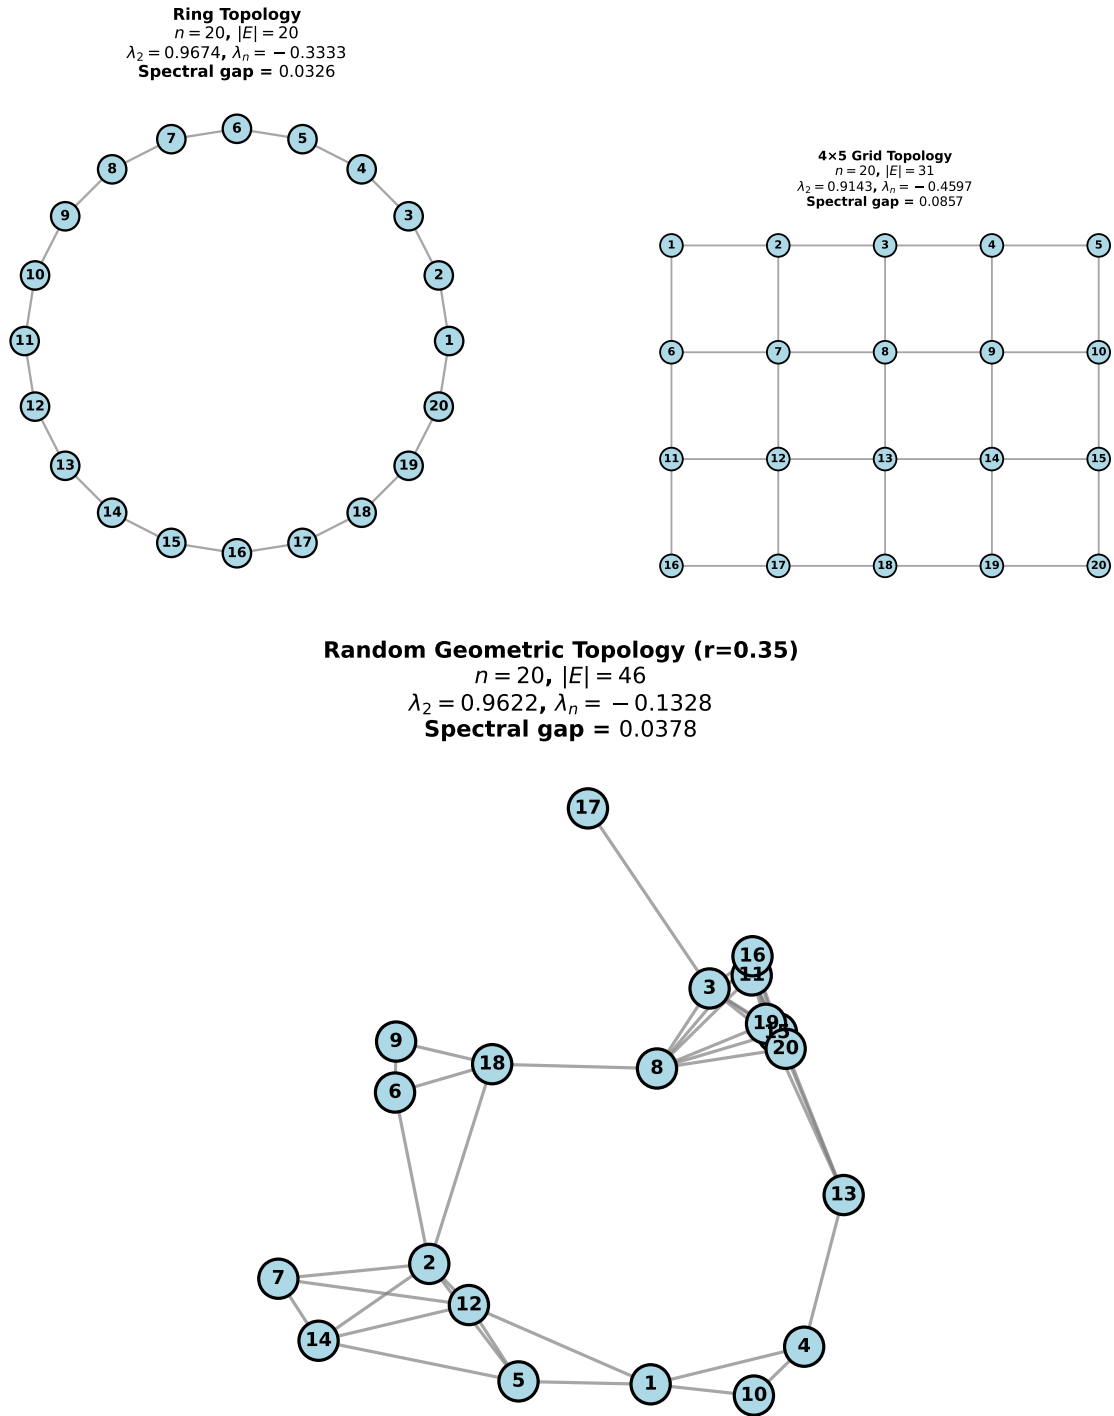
Ring Topology
$n = 20$, $|E| = 20$
$\lambda_2 = 0.9674$, $\lambda_n = -0.3333$
Spectral gap = 0.0326

6 5 7 4 8 3 9 2 10 1 11 20 12 19 13 18 14 17 15 16

4×5 Grid Topology
$n = 20$, $|E| = 31$
$\lambda_2 = 0.9143$, $\lambda_n = -0.4597$
Spectral gap = 0.0857

1 2 3 4 5
6 7 8 9 10
11 12 13 14 15
16 17 18 19 20

Random Geometric Topology (r=0.35)
$n = 20$, $|E| = 46$
$\lambda_2 = 0.9622$, $\lambda_n = -0.1328$
Spectral gap = 0.0378

17 16 11 3 19 15 20 9 18 8 6 13 2 7 12 14 4 5 1 10